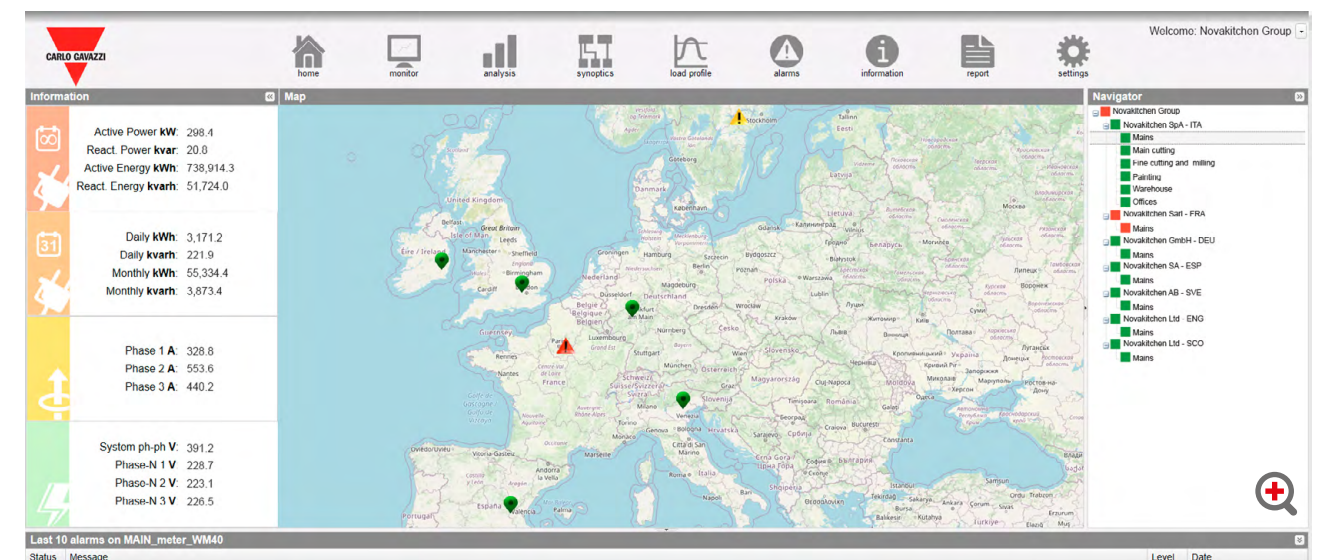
CARLO GAVAZZI

home monitor analysis synoptics load profile alarms information report settings

Welcome: Novakitchen Group

Information

Active Power kW: 298.4
React. Power kvar: 20.8
Active Energy kWh: 738,914.3
React. Energy kvarh: 51,724.0

Daily kWh: 3,171.2
Daily kvarh: 221.9
Monthly kWh: 55,334.4
Monthly kvarh: 3,873.4

Phase 1 A: 328.8
Phase 2 A: 553.6
Phase 3 A: 440.2

System ph-ph V: 391.2
Phase-N 1 V: 228.7
Phase-N 2 V: 223.1
Phase-N 3 V: 226.5

Map

Navigator

Novakitchen Group
Novakitchen SpA - ITA
Mains
Main cutting
Fine cutting and milling
Painting
Warehouse
Offices
Novakitchen Sarl - FRA
Mains
Novakitchen GmbH - DEU
Mains
Novakitchen SA - ESP
Mains
Novakitchen AB - SVE
Mains
Novakitchen Ltd - ENG
Mains
Novakitchen Ltd - SCO
Mains

Last 10 alarms on MAIN_meter_WM40

Status Message Level Date